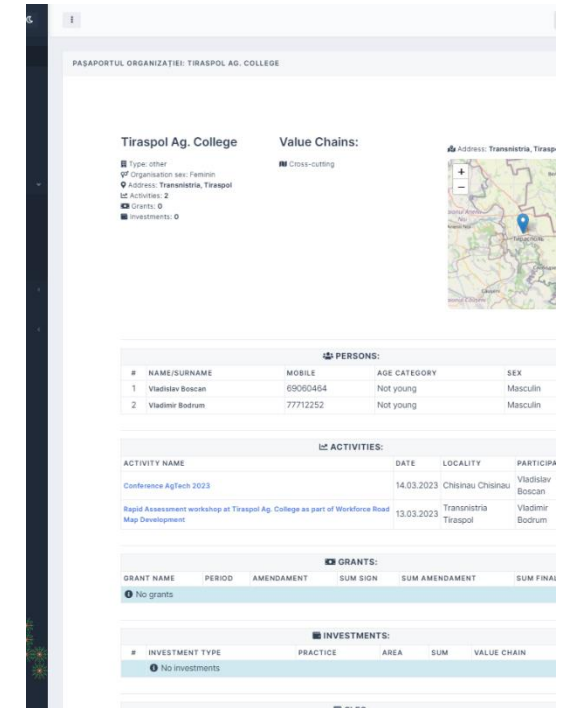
PAŞAPORTUL ORGANIZAŢIEI: TIRASPOL AG. COLLEGE

Tiraspol Ag. College

Type: other
Organisation sex: Feminin
Address: Transnistria, Tiraspol
Activities: 2
Grants: 0
Investments: 0

Value Chains:

Cross-cutting

Address: Transnistria, Tirasp

+
−

PERSONS:

| # | NAME/SURNAME | MOBILE | AGE CATEGORY | SEX |
|---|---|---|---|---|
| 1 | Vladislav Boscan | 69060464 | Not young | Masculin |
| 2 | Vladimir Bodrum | 77712252 | Not young | Masculin |

ACTIVITIES:

| ACTIVITY NAME | DATE | LOCALITY | PARTICIPA |
|---|---|---|---|
| Conference AgTech 2023 | 14.03.2023 | Chisinau Chisinau | Vladislav Boscan |
| Rapid Assessment workshop at Tiraspol Ag. College as part of Workforce Road Map Development | 13.03.2023 | Transnistria Tiraspol | Vladimir Bodrum |

GRANTS:

| GRANT NAME | PERIOD | AMENDAMENT | SUM SIGN | SUM AMENDAMENT | SUM FINAL |
|---|---|---|---|---|---|
| No grants | | | | | |

INVESTMENTS:

| # | INVESTMENT TYPE | PRACTICE | AREA | SUM | VALUE CHAIN |
|---|---|---|---|---|---|
| | No investments | | | | |